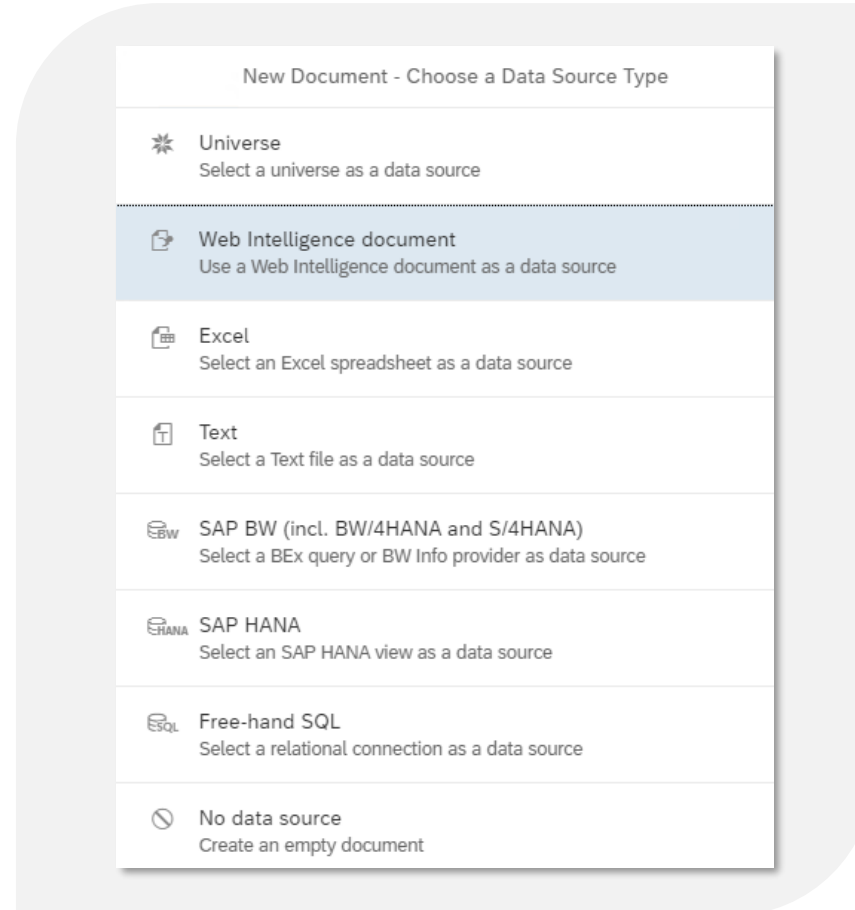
New Document - Choose a Data Source Type

Universe
Select a universe as a data source

Web Intelligence document
Use a Web Intelligence document as a data source

Excel
Select an Excel spreadsheet as a data source

Text
Select a Text file as a data source

BW SAP BW (incl. BW/4HANA and S/4HANA)
Select a BEx query or BW Info provider as data source

HANA SAP HANA
Select an SAP HANA view as a data source

SQL Free-hand SQL
Select a relational connection as a data source

No data source
Create an empty document